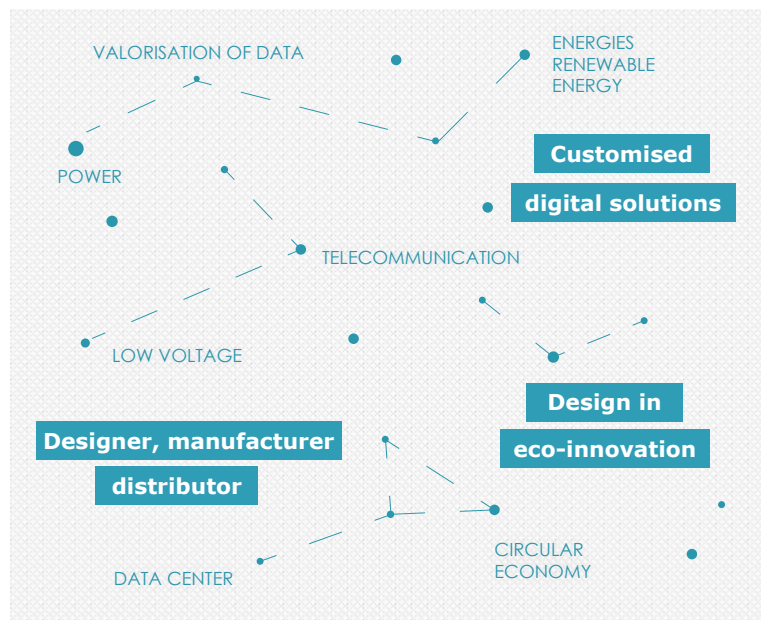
VALORISATION OF DATA

ENERGIES
RENEWABLE
ENERGY

Customised
digital solutions

POWER

TELECOMMUNICATION

LOW VOLTAGE

Design in
eco-innovation

Designer, manufacturer
distributor

CIRCULAR
ECONOMY

DATA CENTER